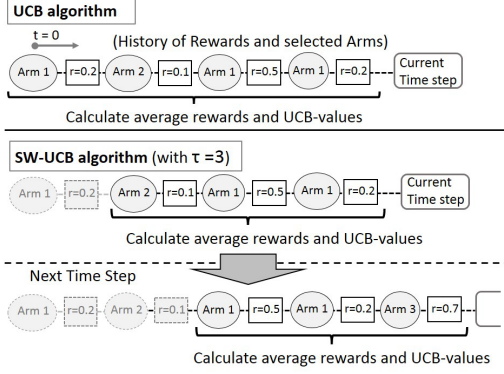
UCB algorithm

t = 0

(History of Rewards and selected Arms)

Arm 1 r=0.2 Arm 2 r=0.1 Arm 1 r=0.5 Arm 1 r=0.2 Current Time step

Calculate average rewards and UCB-values

SW-UCB algorithm (with τ =3)

Arm 1 r=0.2 Arm 2 r=0.1 Arm 1 r=0.5 Arm 1 r=0.2 Current Time step

Calculate average rewards and UCB-values

Next Time Step

Arm 1 r=0.2 Arm 2 r=0.1 Arm 1 r=0.5 Arm 1 r=0.2 Arm 3 r=0.7

Calculate average rewards and UCB-values